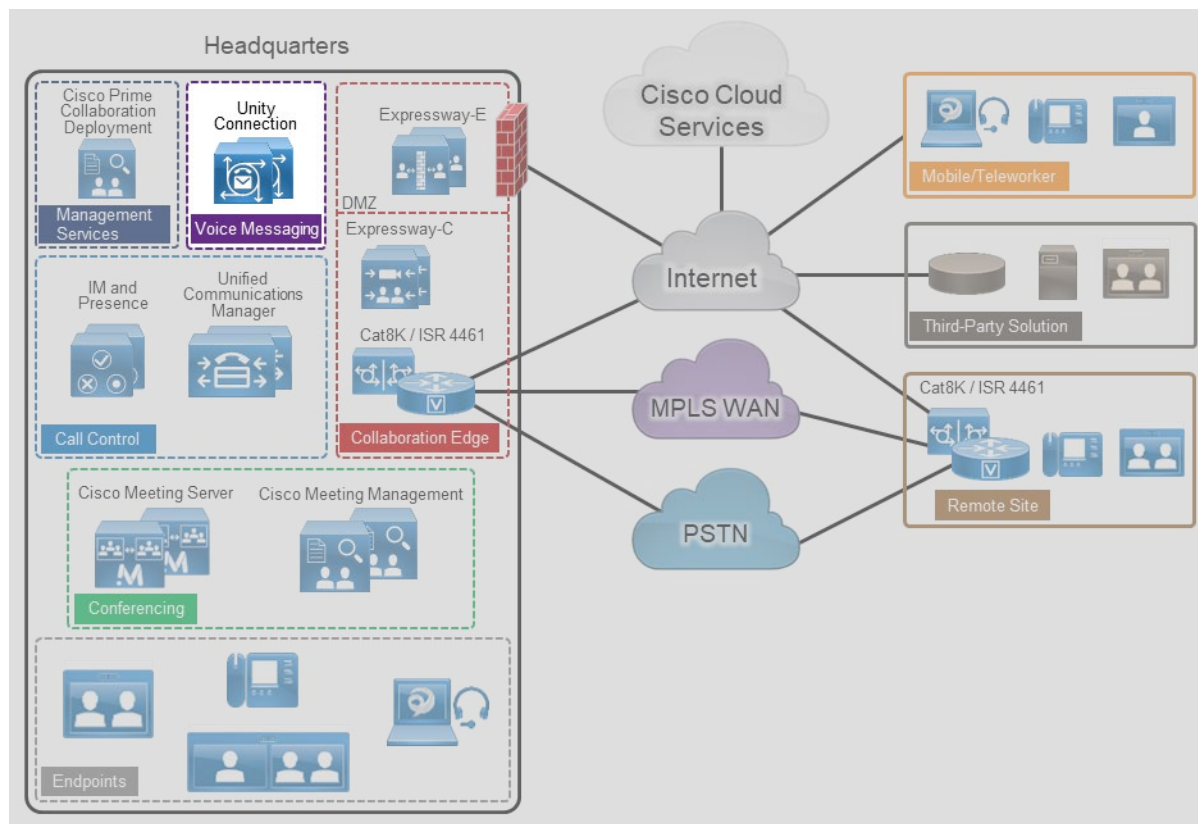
Headquarters

Cisco Prime Collaboration Deployment

Management Services

Unity Connection

Voice Messaging

Expressway-E

DMZ

Expressway-C

Cat8K / ISR 4461

Collaboration Edge

IM and Presence

Unified Communications Manager

Call Control

Cisco Meeting Server

Cisco Meeting Management

Conferencing

Endpoints

Cisco Cloud Services

Internet

MPLS WAN

PSTN

Mobile/Teleworker

Third-Party Solution

Cat8K / ISR 4461

Remote Site